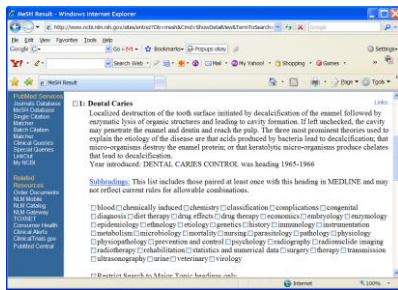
MeSH Result - Windows Internet Explorer

http://www.ncbi.nlm.nih.gov/sites/entrez?db=mesh&cmd=ShowDetailView&TermToSearch=

File Edit View Favorites Tools Help

Google G- Go Bookmarks Popups okay Settings

Y! Search Web Mail My Yahoo! Shopping Games

MeSH Result

Page Tools

PubMed Services
Journals Database
MeSH Database
Single Citation Matcher
Batch Citation Matcher
Clinical Queries
Special Queries
LinkOut
My NCBI

Related Resources
Order Documents
NLM Mobile
NLM Catalog
NLM Gateway
TOXNET
Consumer Health
Clinical Alerts
ClinicalTrials.gov
PubMed Central

1: Dental Caries

Links

Localized destruction of the tooth surface initiated by decalcification of the enamel followed by enzymatic lysis of organic structures and leading to cavity formation. If left unchecked, the cavity may penetrate the enamel and dentin and reach the pulp. The three most prominent theories used to explain the etiology of the disease are that acids produced by bacteria lead to decalcification; that micro-organisms destroy the enamel protein; or that keratolytic micro-organisms produce chelates that lead to decalcification.
Year introduced: DENTAL CARIES CONTROL was heading 1965-1966

Subheadings: This list includes those paired at least once with this heading in MEDLINE and may not reflect current rules for allowable combinations.

☐blood ☐chemically induced ☐chemistry ☐classification ☐complications ☐congenital ☐diagnosis ☐diet therapy ☐drug effects ☐drug therapy ☐economics ☐embryology ☐enzymology ☐epidemiology ☐ethnology ☐etiology ☐genetics ☐history ☐immunology ☐instrumentation ☐metabolism ☐microbiology ☐mortality ☐nursing ☐parasitology ☐pathology ☐physiology ☐physiopathology ☐prevention and control ☐psychology ☐radiography ☐radionuclide imaging ☐radiotherapy ☐rehabilitation ☐statistics and numerical data ☐surgery ☐therapy ☐transmission ☐ultrasonography ☐urine ☐veterinary ☐virology

☐Restrict Search to Major Topic headings only

Internet 100%